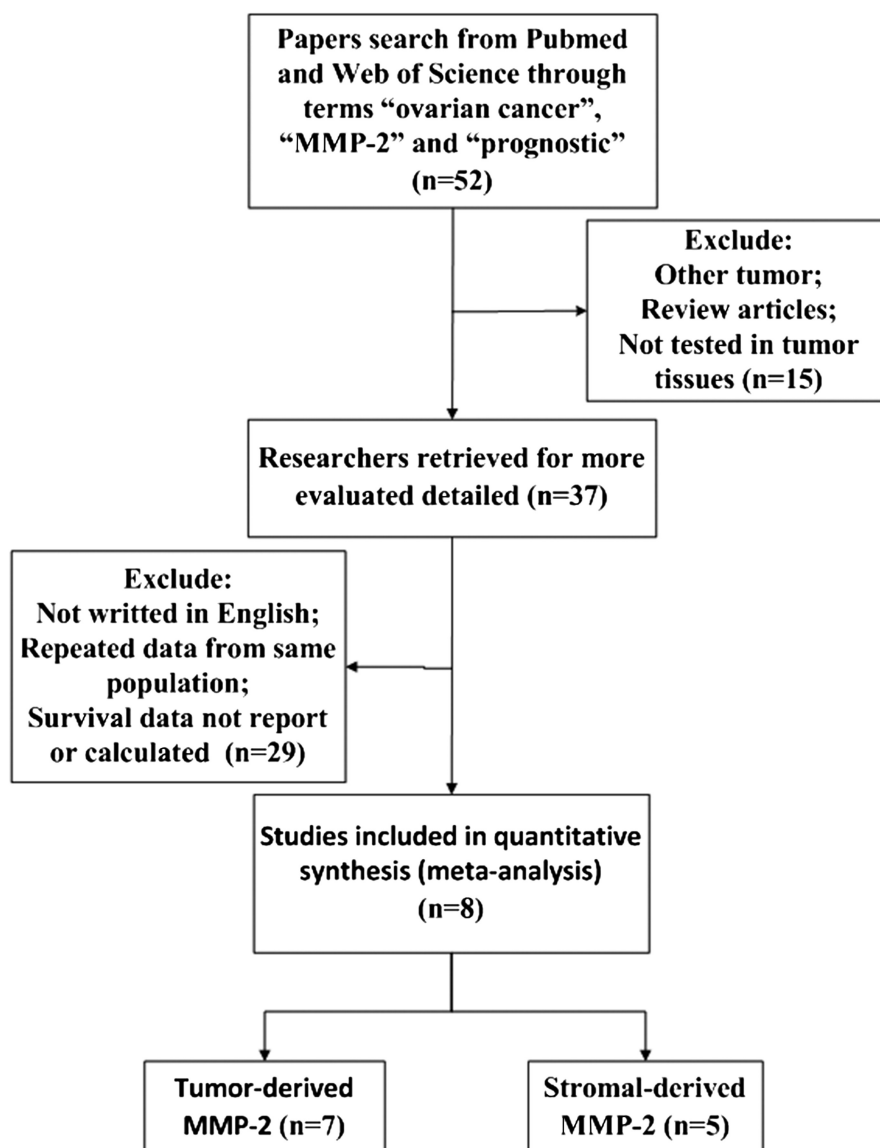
Papers search from Pubmed and Web of Science through terms “ovarian cancer”, “MMP-2” and “prognostic” (n=52)

Exclude:
Other tumor;
Review articles;
Not tested in tumor tissues (n=15)

Researchers retrieved for more evaluated detailed (n=37)

Exclude:
Not writted in English;
Repeated data from same population;
Survival data not report or calculated (n=29)

Studies included in quantitative synthesis (meta-analysis) (n=8)

Tumor-derived MMP-2 (n=7)

Stromal-derived MMP-2 (n=5)